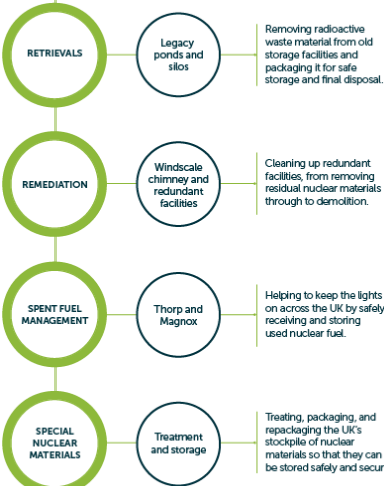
RETRIEVALS

Legacy ponds and silos

Removing radioactive waste material from old storage facilities and packaging it for safe storage and final disposal.

REMEDIATION

Windscale chimney and redundant facilities

Cleaning up redundant facilities, from removing residual nuclear materials through to demolition.

SPENT FUEL MANAGEMENT

Thorp and Magnox

Helping to keep the lights on across the UK by safely receiving and storing used nuclear fuel.

SPECIAL NUCLEAR MATERIALS

Treatment and storage

Treating, packaging, and repackaging the UK's stockpile of nuclear materials so that they can be stored safely and secur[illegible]